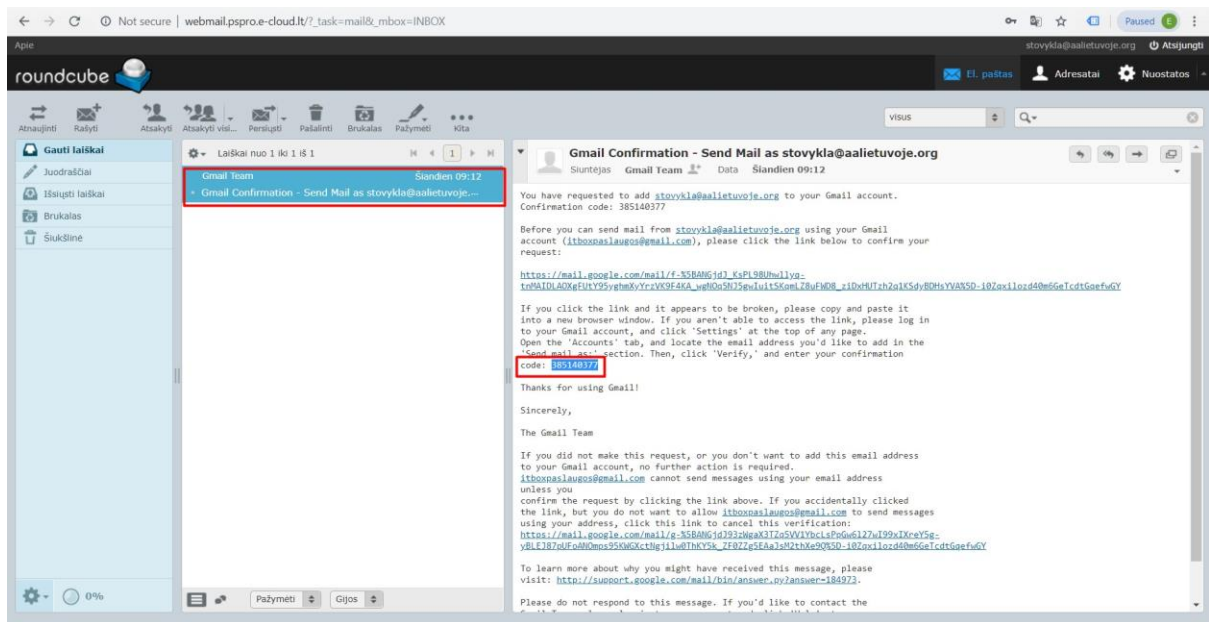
Not secure | webmail.pspro.e-cloud.lt/?_task=mail&_mbox=INBOX

Paused E

Apie

stovykla@aalietuvoje.org Atsijungti

roundcube

El. paštas Adresatai Nuostatos

Atnaujinti Rašyti Atsakyti Atsakyti visi... Persiųsti Pašalinti Brukalas Pažymėti Kita

visus

Gauti laiškai
Juodraščiai
Išsiųsti laiškai
Brukalas
Šiukšlinė

Laiškai nuo 1 iki 1 iš 1 1

Gmail Team Šiandien 09:12
Gmail Confirmation - Send Mail as stovykla@aalietuvoje....

Gmail Confirmation - Send Mail as stovykla@aalietuvoje.org
Siuntėjas Gmail Team Data Šiandien 09:12

You have requested to add stovykla@aalietuvoje.org to your Gmail account.
Confirmation code: 385140377

Before you can send mail from stovykla@aalietuvoje.org using your Gmail account (itboxpaslaugos@gmail.com), please click the link below to confirm your request:

https://mail.google.com/mail/f-%5BANGjdJ_KsPL98Uhw1lyg-tnMAIDLAOXgFUtY95yghmXyYrzVK9F4KA_wgNOq5NJ5gwIuitSKqmLZ8uFWD8_ziDxHUTzh2q1KSdyBDHsYVA%5D-i0Zqxilozd40m6GeTcdtGqefwGY

If you click the link and it appears to be broken, please copy and paste it into a new browser window. If you aren't able to access the link, please log in to your Gmail account, and click 'Settings' at the top of any page. Open the 'Accounts' tab, and locate the email address you'd like to add in the 'Send mail as:' section. Then, click 'Verify,' and enter your confirmation code: 385140377

Thanks for using Gmail!

Sincerely,

The Gmail Team

If you did not make this request, or you don't want to add this email address to your Gmail account, no further action is required.
itboxpaslaugos@gmail.com cannot send messages using your email address unless you
confirm the request by clicking the link above. If you accidentally clicked the link, but you do not want to allow itboxpaslaugos@gmail.com to send messages using your address, click this link to cancel this verification:
https://mail.google.com/mail/g-%5BANGjdJ93zWgaX3TZq5VV1YbcLsPpGw6127wI99xIXreYSg-yBLEJ87pUFoANOmps95KWGXctNgjilw0ThKYSk_ZF0ZZg5EAa3sM2thXe9Q%5D-i0Zqxilozd40m6GeTcdtGqefwGY

To learn more about why you might have received this message, please visit: http://support.google.com/mail/bin/answer.py?answer=184973.

Please do not respond to this message. If you'd like to contact the

0%

Pažymėti Gijos